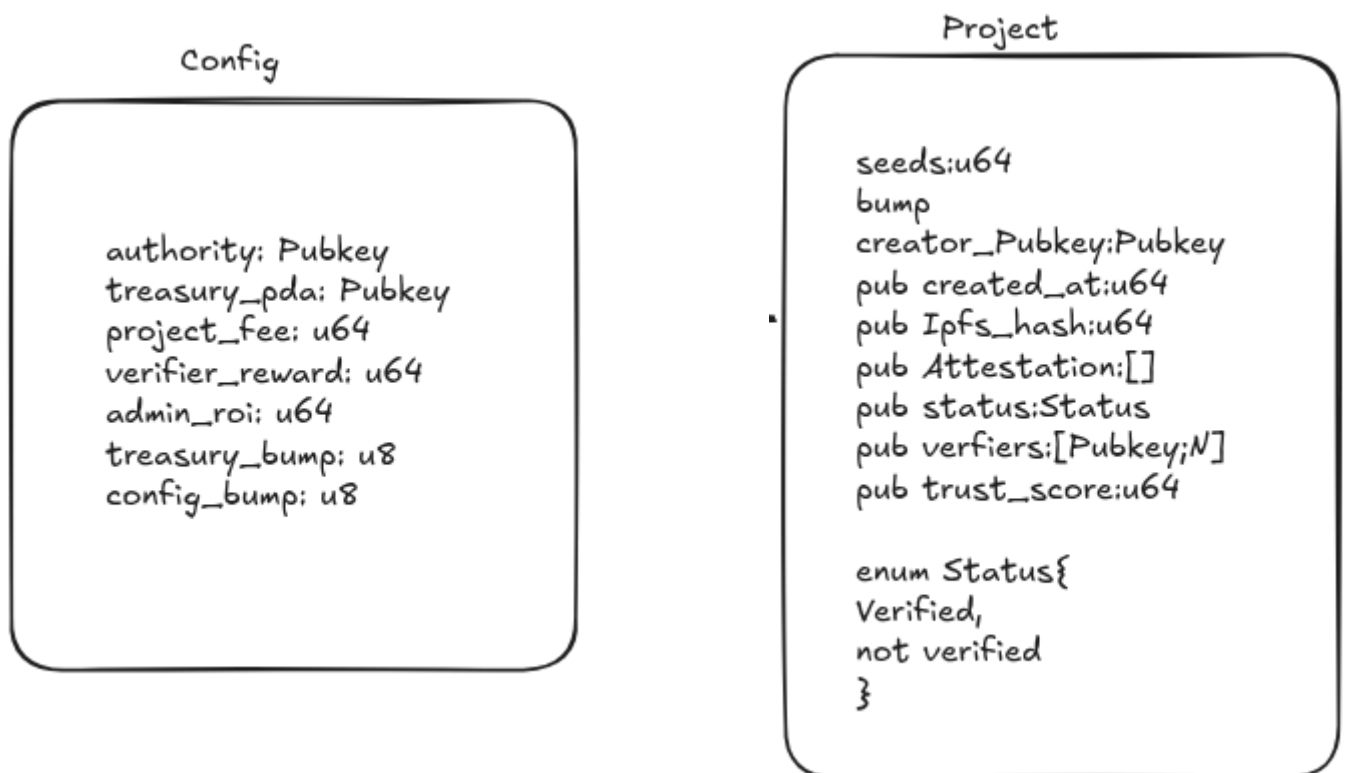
Config

authority: Pubkey
treasury_pda: Pubkey
project_fee: u64
verifier_reward: u64
admin_roi: u64
treasury_bump: u8
config_bump: u8

Project

seeds:u64
bump
creator_Pubkey:Pubkey
pub created_at:u64
pub Ipfs_hash:u64
pub Attestation:[]
pub status:Status
pub verfiers:[Pubkey;N]
pub trust_score:u64

enum Status{
Verified,
not verified
}